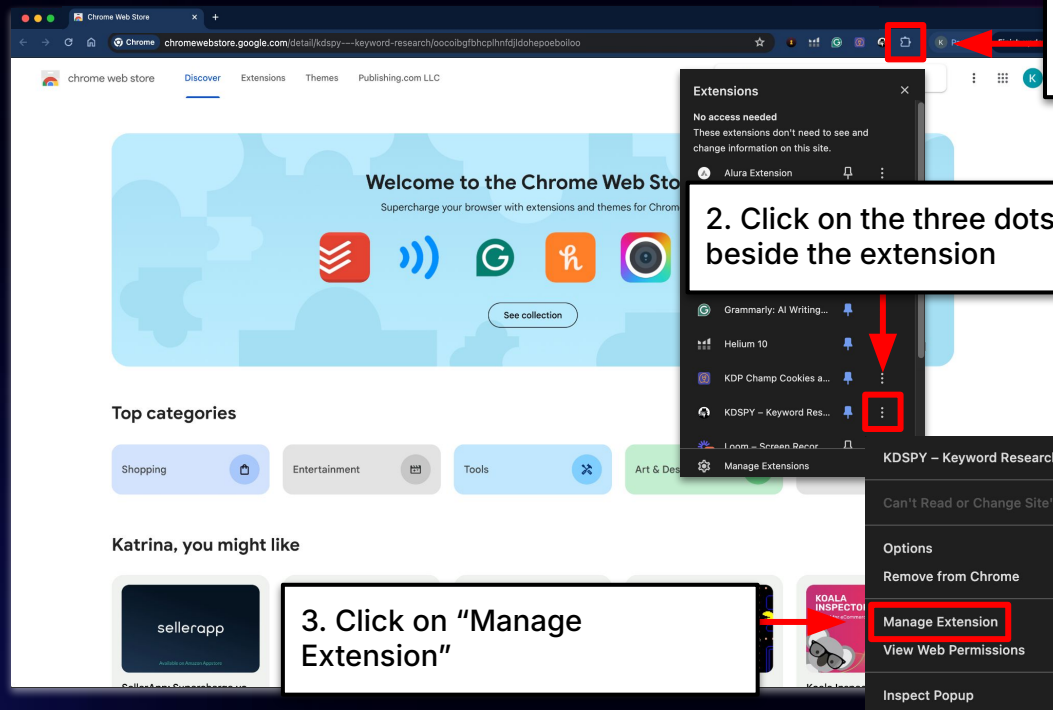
Chrome Web Store

Chrome chromewebstore.google.com/detail/kdspy---keyword-research/oocoibgfbhcplhnfdjldohepoeboiloo

chrome web store Discover Extensions Themes Publishing.com LLC

Welcome to the Chrome Web Sto

Supercharge your browser with extensions and themes for Chrom

See collection

Top categories

Shopping

Entertainment

Tools

Art & Des

Katrina, you might like

sellerapp

Available on Amazon Appstore

SellerApp: Supercharge yo

KOALA INSPECTOR

Koala Inspe

Extensions

No access needed

These extensions don't need to see and change information on this site.

Alura Extension

2. Click on the three dots beside the extension

Grammarly: AI Writing...

Helium 10

KDP Champ Cookies a...

KDSPY – Keyword Res...

Loom – Screen Recor

Manage Extensions

KDSPY – Keyword Research

Can't Read or Change Site'

Options

Remove from Chrome

Manage Extension

View Web Permissions

Inspect Popup

3. Click on "Manage Extension"